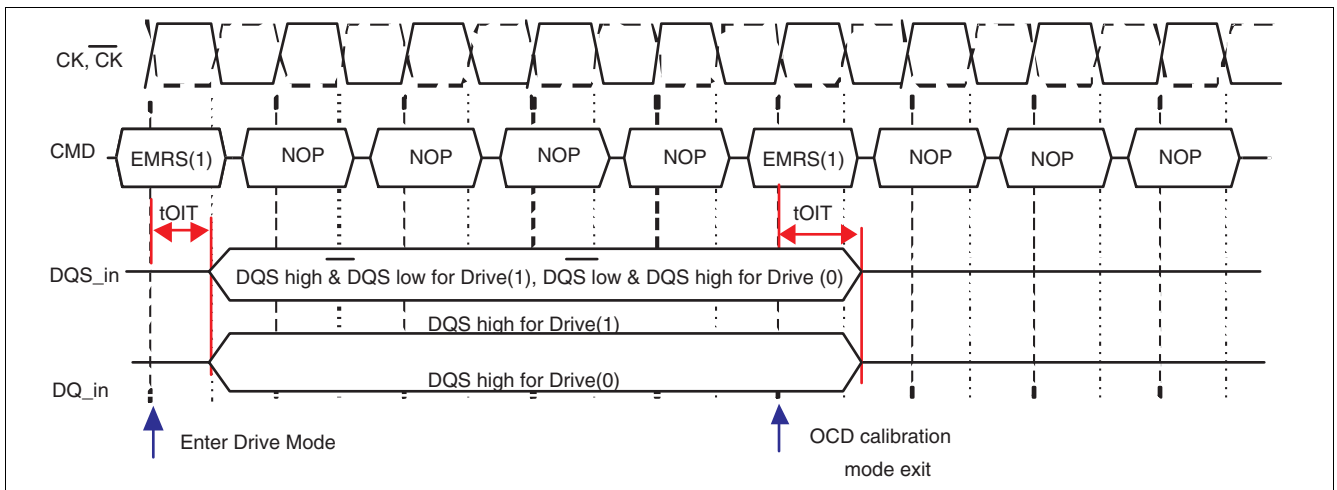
CK, $\overline{CK}$

CMD

EMRS(1)

NOP

NOP

NOP

NOP

EMRS(1)

NOP

NOP

NOP

tOIT

tOIT

DQS_in

DQS high & $\overline{DQS}$ low for Drive(1), $\overline{DQS}$ low & DQS high for Drive (0)

DQS high for Drive(1)

DQ_in

DQS high for Drive(0)

Enter Drive Mode

OCD calibration mode exit